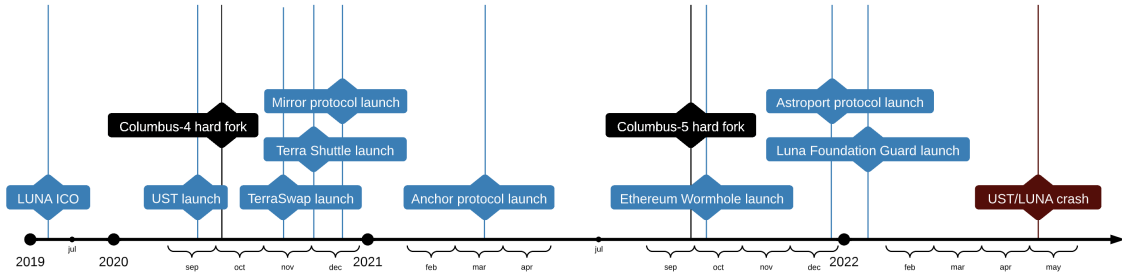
Mirror protocol launch

Columbus-4 hard fork

Terra Shuttle launch

LUNA ICO

UST launch

TerraSwap launch

Anchor protocol launch

Columbus-5 hard fork

Ethereum Wormhole launch

Astroport protocol launch

Luna Foundation Guard launch

UST/LUNA crash

2019 jul 2020 sep oct nov dec 2021 feb mar apr jul sep oct nov dec 2022 feb mar apr may